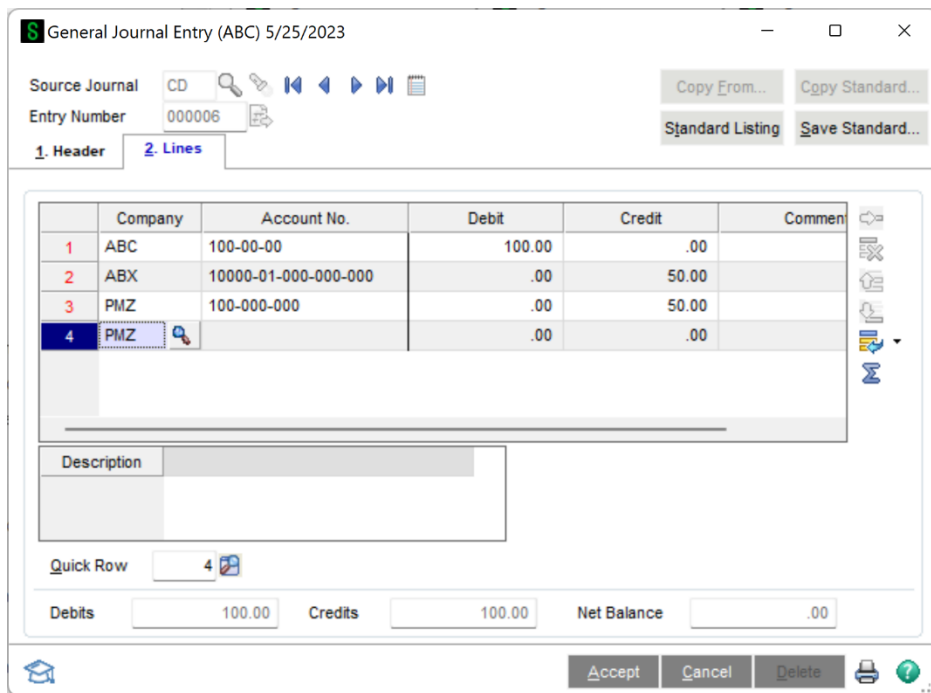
General Journal Entry (ABC) 5/25/2023

Source Journal CD

Entry Number 000006

Copy From... Copy Standard...

Standard Listing Save Standard...

1. Header 2. Lines

| | Company | Account No. | Debit | Credit | Commen |
|---|---|---|---|---|---|
| 1 | ABC | 100-00-00 | 100.00 | .00 | |
| 2 | ABX | 10000-01-000-000-000 | .00 | 50.00 | |
| 3 | PMZ | 100-000-000 | .00 | 50.00 | |
| 4 | PMZ | | .00 | .00 | |

Description

Quick Row 4

Debits 100.00 Credits 100.00 Net Balance .00

Accept Cancel Delete